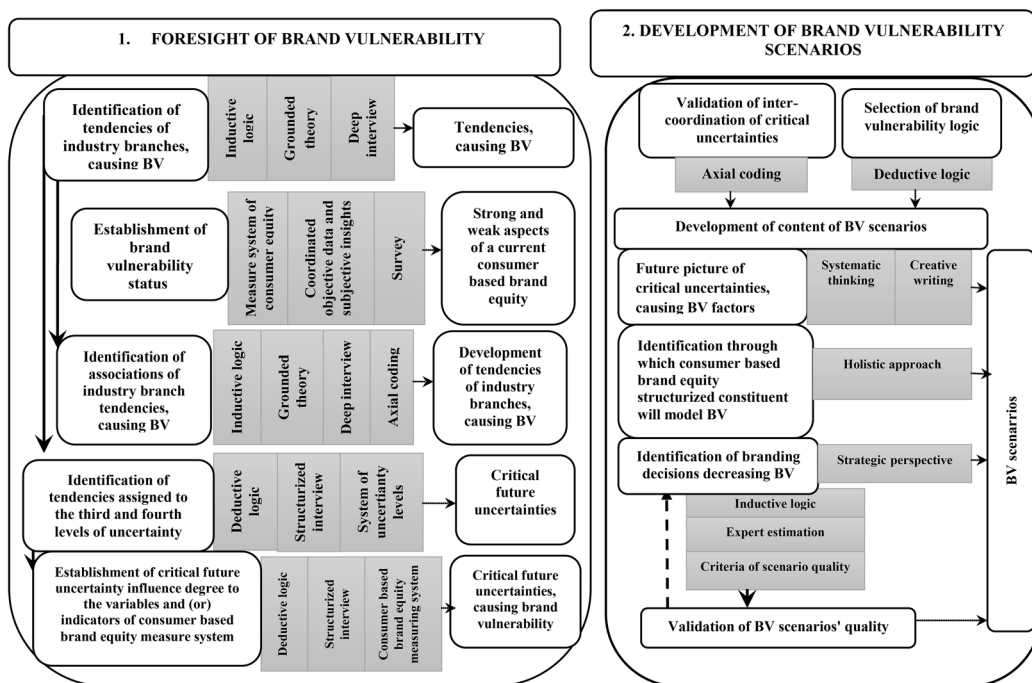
1. FORESIGHT OF BRAND VULNERABILITY

Identification of tendencies of industry branches, causing BV

Inductive logic

Grounded theory

Deep interview

Tendencies, causing BV

Establishment of brand vulnerability status

Measure system of consumer equity

Coordinated objective data and subjective insights

Survey

Strong and weak aspects of a current consumer based brand equity

Identification of associations of industry branch tendencies, causing BV

Inductive logic

Grounded theory

Deep interview

Axial coding

Development of tendencies of industry branches, causing BV

Identification of tendencies assigned to the third and fourth levels of uncertainty

Deductive logic

Structurized interview

System of uncertainty levels

Critical future uncertainties

Establishment of critical future uncertainty influence degree to the variables and (or) indicators of consumer based brand equity measure system

Deductive logic

Structurized interview

Consumer based brand equity measuring system

Critical future uncertainties, causing brand vulnerability

2. DEVELOPMENT OF BRAND VULNERABILITY SCENARIOS

Validation of inter-coordination of critical uncertainties

Selection of brand vulnerability logic

Axial coding

Deductive logic

Development of content of BV scenarios

Future picture of critical uncertainties, causing BV factors

Systematic thinking

Creative writing

Identification through which consumer based brand equity structurized constituent will model BV

Holistic approach

Identification of branding decisions decreasing BV

Strategic perspective

Inductive logic

Expert estimation

Criteria of scenario quality

Validation of BV scenarios' quality

BV scenarios